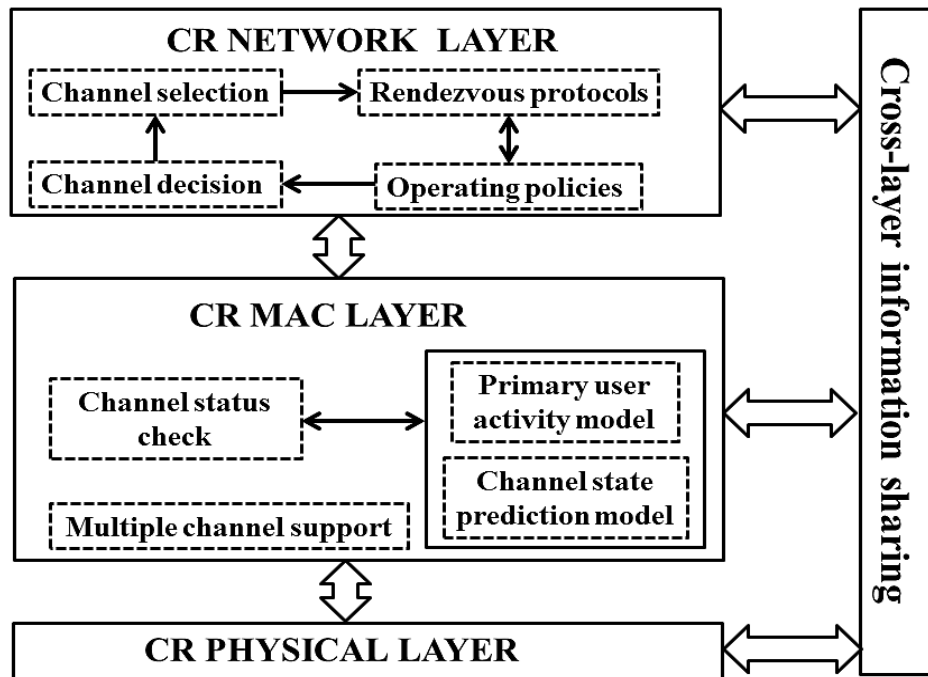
CR NETWORK LAYER

Channel selection

Rendezvous protocols

Channel decision

Operating policies

CR MAC LAYER

Channel status check

Primary user activity model

Channel state prediction model

Multiple channel support

CR PHYSICAL LAYER

Cross-layer information sharing